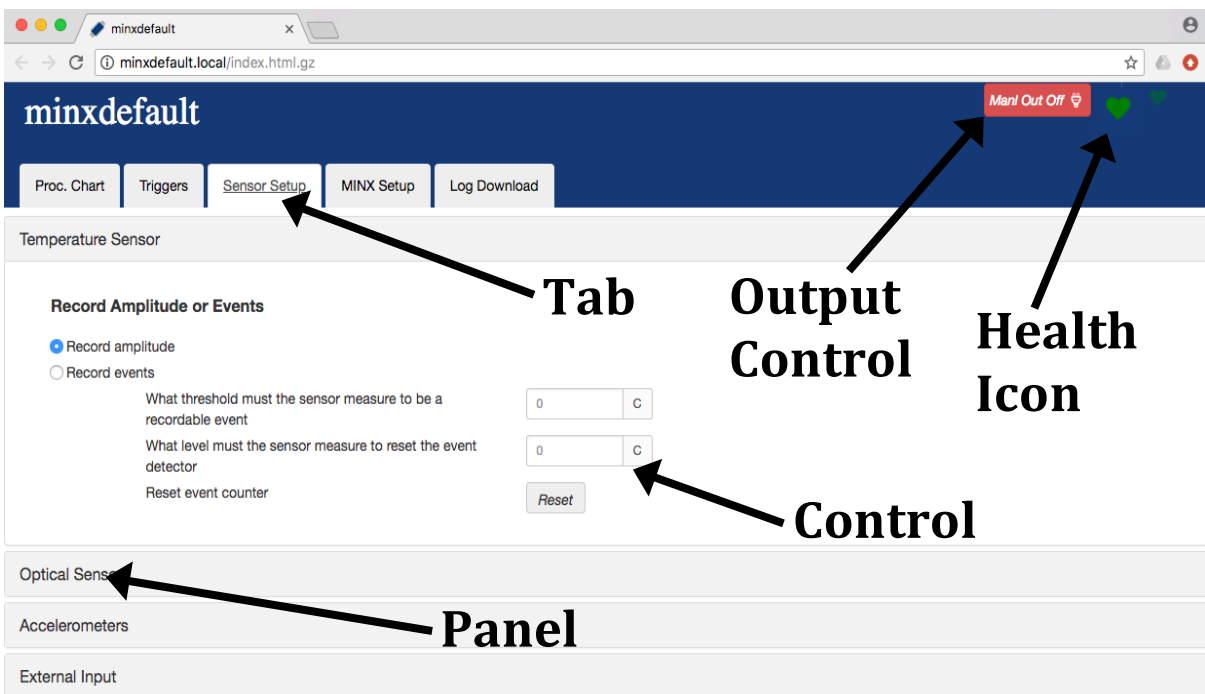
minxdefault

minxdefault.local/index.html.gz

minxdefault

Manl Out Off

Proc. Chart

Triggers

Sensor Setup

MINX Setup

Log Download

Temperature Sensor

Record Amplitude or Events

Record amplitude

Record events

What threshold must the sensor measure to be a recordable event

0

C

What level must the sensor measure to reset the event detector

0

C

Reset event counter

Reset

Optical Sens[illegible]

Accelerometers

External Input

Tab

Output Control

Health Icon

Control

Panel